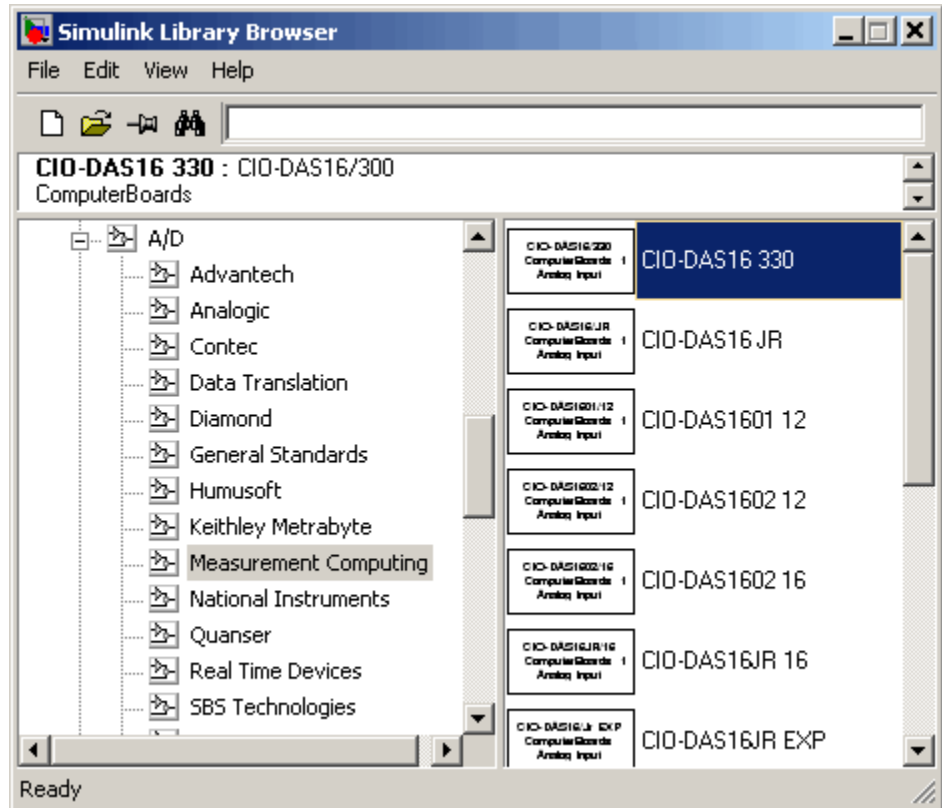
Simulink Library Browser

File Edit View Help

CIO-DAS16 330 : CIO-DAS16/300
ComputerBoards

A/D
Advantech
Analogic
Contec
Data Translation
Diamond
General Standards
Humusoft
Keithley Metrabyte
Measurement Computing
National Instruments
Quanser
Real Time Devices
SBS Technologies

CIO-DAS16/330 ComputerBoards 1 Analog Input
CIO-DAS16 330

CIO-DAS16/JR ComputerBoards 1 Analog Input
CIO-DAS16 JR

CIO-DAS1601/12 ComputerBoards 1 Analog Input
CIO-DAS1601 12

CIO-DAS1602/12 ComputerBoards 1 Analog Input
CIO-DAS1602 12

CIO-DAS1602/16 ComputerBoards 1 Analog Input
CIO-DAS1602 16

CIO-DAS16JR/16 ComputerBoards 1 Analog Input
CIO-DAS16JR 16

CIO-DAS16/Jr EXP ComputerBoards Analog Input
CIO-DAS16JR EXP

Ready